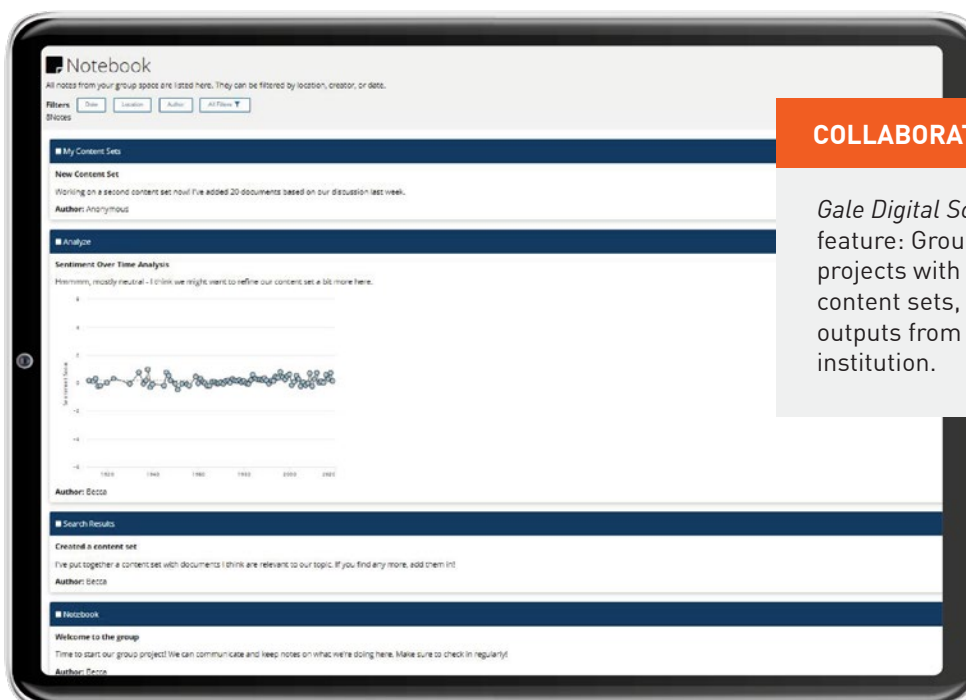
Notebook

All notes from your group space are listed here. They can be filtered by location, creator, or date.

Filters Date Location Author All Filters

8Notes

My Content Sets

New Content Set

Working on a second content set now! I've added 20 documents based on our discussion last week.

Author: Anonymous

Analyze

Sentiment Over Time Analysis

Hmmmm, mostly neutral - I think we might want to refine our content set a bit more here.

6
4
2
0
-2
-4
-6

Sentiment Score

1920 1940 1960 1980 2000 2020

Author: Becca

Search Results

Created a content set

I've put together a content set with documents I think are relevant to our topic. If you find any more, add them in!

Author: Becca

Notebook

Welcome to the group

Time to start our group project! We can communicate and keep notes on what we're doing here. Make sure to check in regularly!

Author: Becca

COLLABORAT

Gale Digital Sc feature: Grou projects with content sets, outputs from institution.